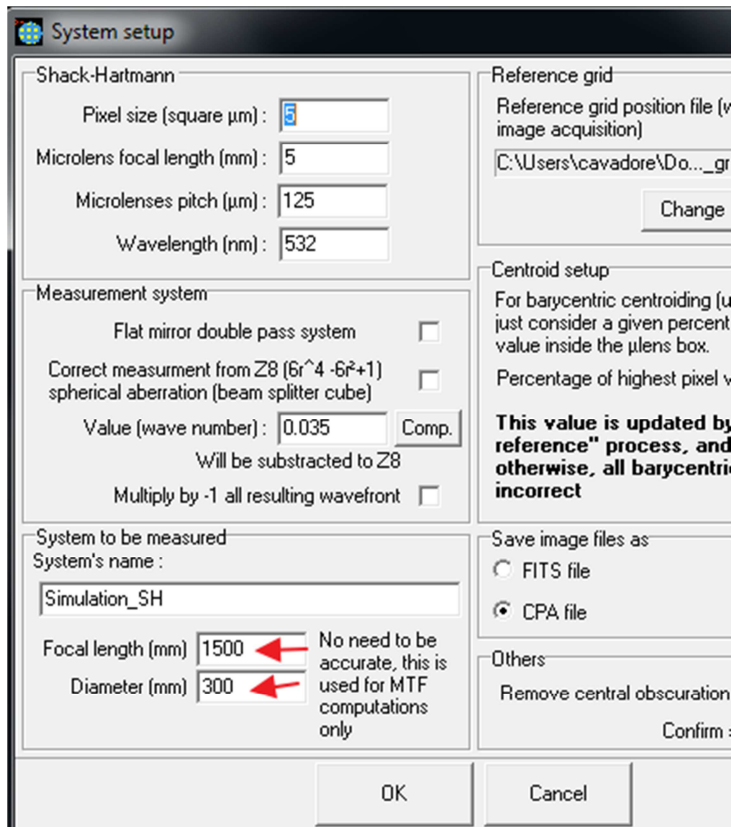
System setup

Shack-Hartmann

Pixel size (square µm) : 5

Microlens focal length (mm) : 5

Microlenses pitch (µm) : 125

Wavelength (nm) : 532

Measurement system

Flat mirror double pass system

Correct measurment from Z8 (6r^4 -6r²+1) spherical aberration (beam splitter cube)

Value (wave number) : 0.035 Comp.

Will be substracted to Z8

Multiply by -1 all resulting wavefront

System to be measured

System's name :

Simulation_SH

Focal length (mm) 1500

Diameter (mm) 300

No need to be accurate, this is used for MTF computations only

Reference grid

Reference grid position file (w image acquisition)

C:\Users\cavadore\Do..._gr

Change

Centroid setup

For barycentric centroiding (u just consider a given percent value inside the µlens box.

Percentage of highest pixel v

This value is updated by reference" process, and otherwise, all barycentric incorrect

Save image files as

FITS file

CPA file

Others

Remove central obscuration

Confirm

OK

Cancel